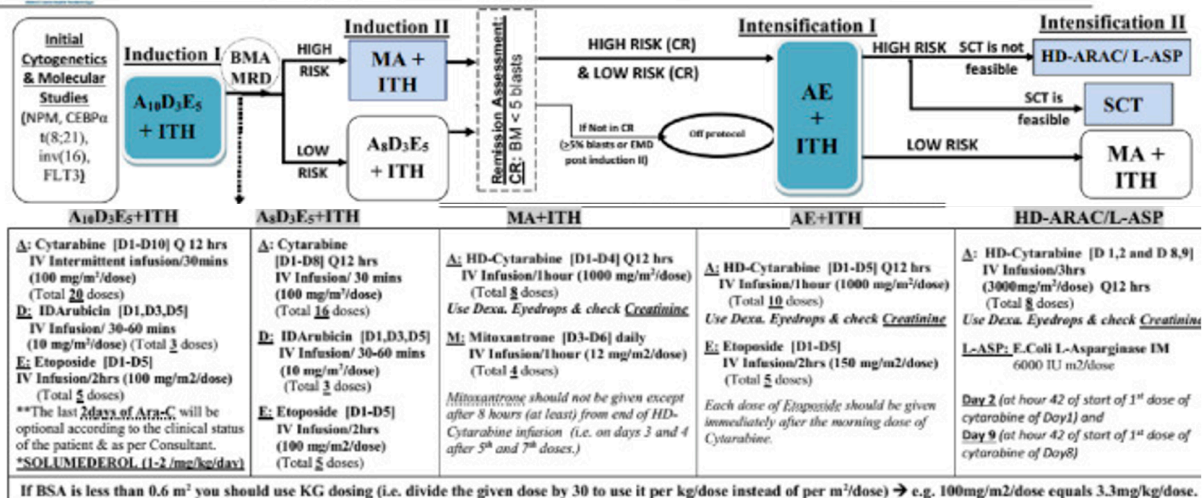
Initial Cytogenetics & Molecular Studies (NPM, CEBPα t(8;21), inv(16), FLT3)

Induction I

$A_{10}D_3E_5$ + ITH

BMA MRD

HIGH RISK

LOW RISK

Induction II

MA + ITH

$A_8D_3E_5$ + ITH

Remission Assessment: CR: BM < 5 blasts

HIGH RISK (CR) & LOW RISK (CR)

If Not in CR (≥5% blasts or EMD post induction II)

Off protocol

Intensification I

AE + ITH

HIGH RISK

SCT is not feasible

SCT is feasible

LOW RISK

Intensification II

HD-ARAC/ L-ASP

SCT

MA + ITH

$A_{10}D_3E_5$+ITH

A: Cytarabine [D1-D10] Q 12 hrs IV Intermittent infusion/30mins (100 mg/m²/dose) (Total 20 doses)
D: IDArubicin [D1,D3,D5] IV Infusion/ 30-60 mins (10 mg/m²/dose) (Total 3 doses)
E: Etoposide [D1-D5] IV Infusion/2hrs (100 mg/m2/dose) (Total 5 doses)
**The last 2days of Ara-C will be optional according to the clinical status of the patient & as per Consultant.
*SOLUMEDEROL (1-2 /mg/kg/day)

$A_8D_3E_5$+ITH

A: Cytarabine [D1-D8] Q12 hrs IV Infusion/ 30 mins (100 mg/m²/dose) (Total 16 doses)
D: IDArubicin [D1,D3,D5] IV Infusion/ 30-60 mins (10 mg/m²/dose) (Total 3 doses)
E: Etoposide [D1-D5] IV Infusion/2hrs (100 mg/m2/dose) (Total 5 doses)

MA+ITH

A: HD-Cytarabine [D1-D4] Q12 hrs IV Infusion/1hour (1000 mg/m²/dose) (Total 8 doses)
Use Dexa. Eyedrops & check Creatinine
M: Mitoxantrone [D3-D6] daily IV Infusion/1hour (12 mg/m2/dose) (Total 4 doses)
Mitoxantrone should not be given except after 8 hours (at least) from end of HD-Cytarabine infusion (i.e. on days 3 and 4 after 5th and 7th doses.)

AE+ITH

A: HD-Cytarabine [D1-D5] Q12 hrs IV Infusion/1hour (1000 mg/m²/dose) (Total 10 doses)
Use Dexa. Eyedrops & check Creatinine
E: Etoposide [D1-D5] IV Infusion/2hrs (150 mg/m2/dose) (Total 5 doses)
Each dose of Etoposide should be given immediately after the morning dose of Cytarabine.

HD-ARAC/L-ASP

A: HD-Cytarabine [D 1,2 and D 8,9] IV Infusion/3hrs (3000mg/m²/dose) Q12 hrs (Total 8 doses)
Use Dexa. Eyedrops & check Creatinine
L-ASP: E.Coli L-Asparginase IM 6000 IU m2/dose
Day 2 (at hour 42 of start of 1st dose of cytarabine of Day1) and
Day 9 (at hour 42 of start of 1st dose of cytarabine of Day8)

If BSA is less than 0.6 m² you should use KG dosing (i.e. divide the given dose by 30 to use it per kg/dose instead of per m²/dose) → e.g. 100mg/m2/dose equals 3.3mg/kg/dose